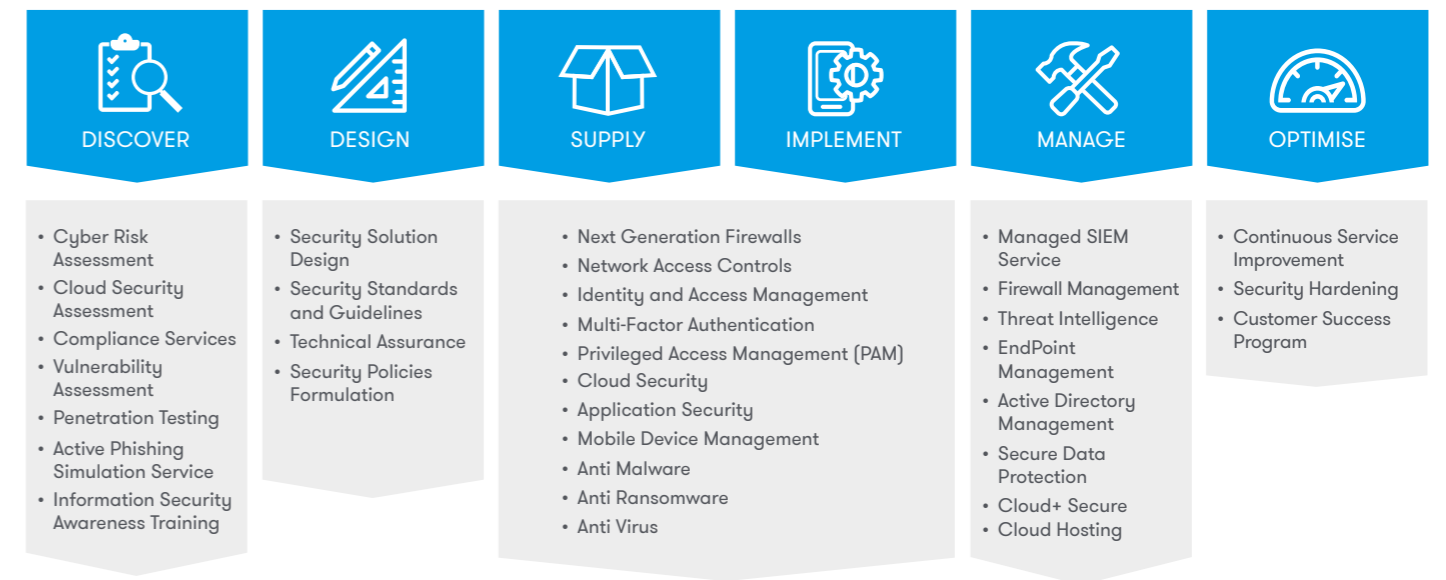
DISCOVER

- Cyber Risk Assessment
- Cloud Security Assessment
- Compliance Services
- Vulnerability Assessment
- Penetration Testing
- Active Phishing Simulation Service
- Information Security Awareness Training

DESIGN

- Security Solution Design
- Security Standards and Guidelines
- Technical Assurance
- Security Policies Formulation

SUPPLY

IMPLEMENT

- Next Generation Firewalls
- Network Access Controls
- Identity and Access Management
- Multi-Factor Authentication
- Privileged Access Management (PAM)
- Cloud Security
- Application Security
- Mobile Device Management
- Anti Malware
- Anti Ransomware
- Anti Virus

MANAGE

- Managed SIEM Service
- Firewall Management
- Threat Intelligence
- EndPoint Management
- Active Directory Management
- Secure Data Protection
- Cloud+ Secure
- Cloud Hosting

OPTIMISE

- Continuous Service Improvement
- Security Hardening
- Customer Success Program